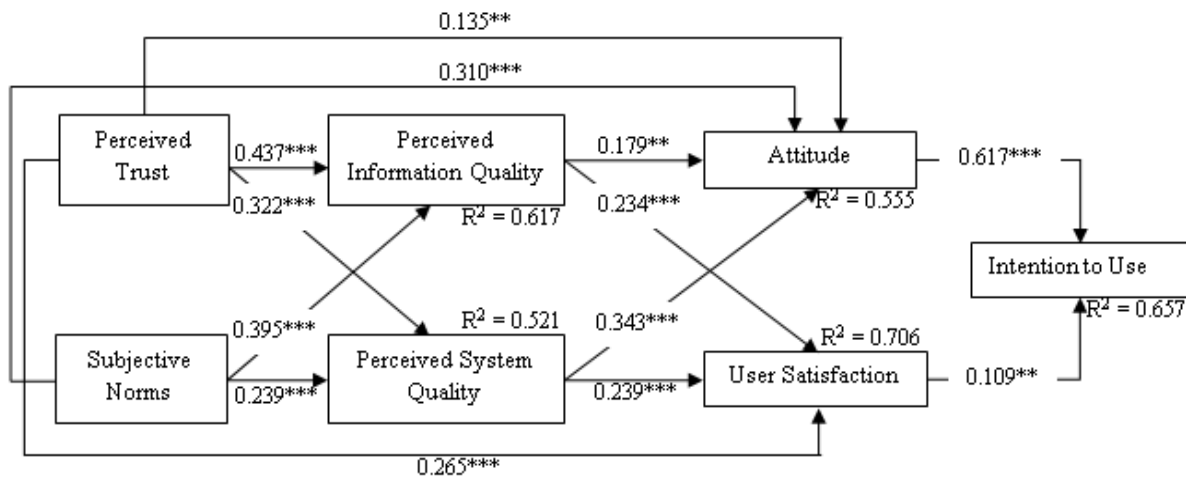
0.135**

0.310***

Perceived Trust

0.437***

0.322***

Perceived Information Quality

$R^2$ = 0.617

0.179**

0.234***

Attitude

$R^2$ = 0.555

0.617***

Intention to Use

$R^2$ = 0.657

0.395***

Subjective Norms

0.239***

$R^2$ = 0.521

Perceived System Quality

0.343***

0.239***

$R^2$ = 0.706

User Satisfaction

0.109**

0.265***